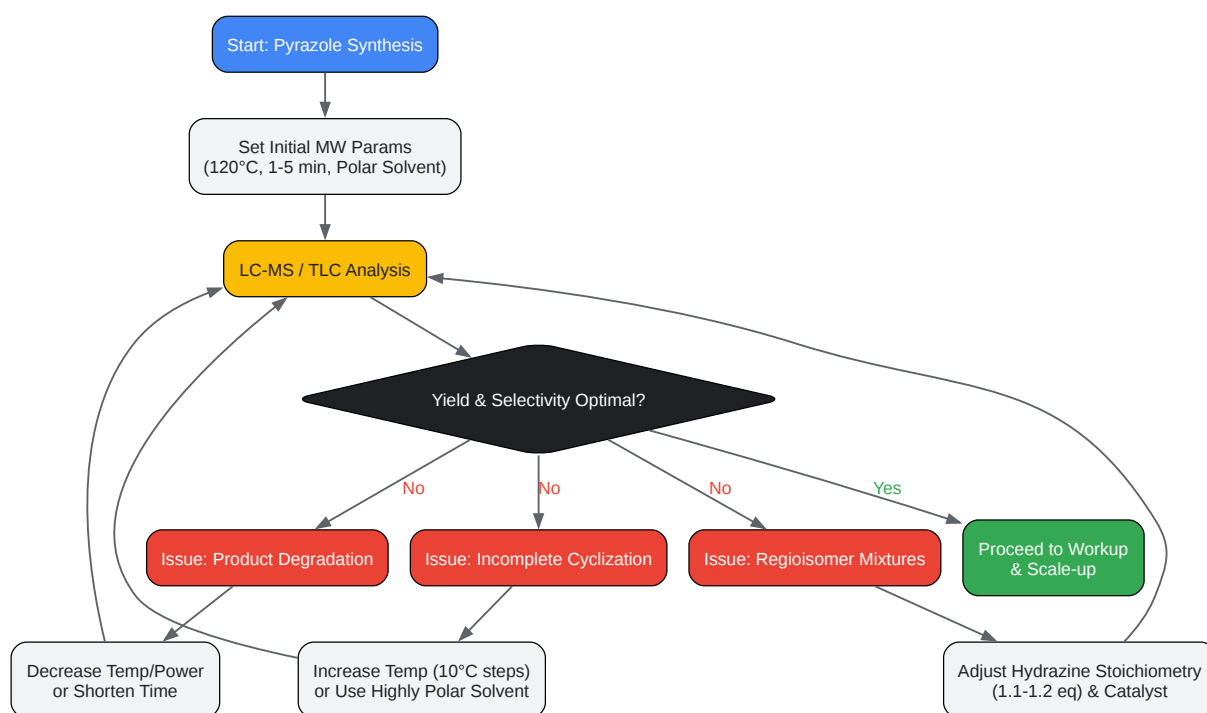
Start: Pyrazole Synthesis

Set Initial MW Params
(120°C, 1-5 min, Polar Solvent)

LC-MS / TLC Analysis

Yield & Selectivity Optimal?

No

No

No

Yes

Issue: Product Degradation

Issue: Incomplete Cyclization

Issue: Regioisomer Mixtures

Proceed to Workup & Scale-up

Decrease Temp/Power or Shorten Time

Increase Temp (10°C steps) or Use Highly Polar Solvent

Adjust Hydrazine Stoichiometry (1.1-1.2 eq) & Catalyst